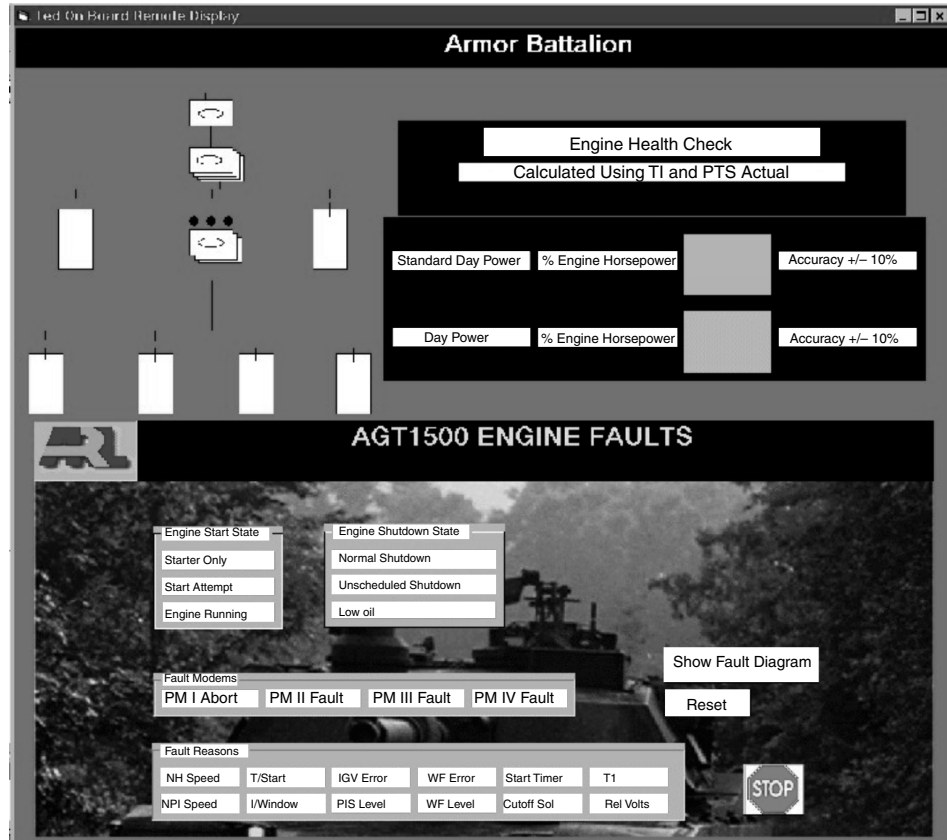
Ted On Board Remote Display

Armor Battalion

Engine Health Check
Calculated Using TI and PTS Actual

Standard Day Power | % Engine Horsepower | Accuracy +/– 10%

Day Power | % Engine Horsepower | Accuracy +/– 10%

ARL

AGT1500 ENGINE FAULTS

Engine Start State
Starter Only
Start Attempt
Engine Running

Engine Shutdown State
Normal Shutdown
Unscheduled Shutdown
Low oil

Show Fault Diagram

Fault Modems
PM I Abort
PM II Fault
PM III Fault
PM IV Fault

Reset

Fault Reasons
NH Speed
T/Start
IGV Error
WF Error
Start Timer
T1
NPI Speed
I/Window
PIS Level
WF Level
Cutoff Sol
Rel Volts

STOP